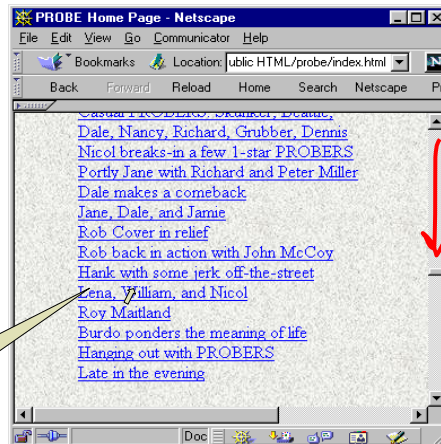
PROBE Home Page - Netscape

File Edit View Go Communicator Help

Bookmarks Location: ublic HTML/probe/index.html

Back Forward Reload Home Search Netscape P

Casual PROBERS: Skunker, Beattie,
Dale, Nancy, Richard, Grubber, Dennis
Nicol breaks-in a few 1-star PROBERS
Portly Jane with Richard and Peter Miller
Dale makes a comeback
Jane, Dale, and Jamie
Rob Cover in relief
Rob back in action with John McCoy
Hank with some jerk off-the-street
Lena, William, and Nicol
Roy Maitland
Burdo ponders the meaning of life
Hanging out with PROBERS
Late in the evening

Doc